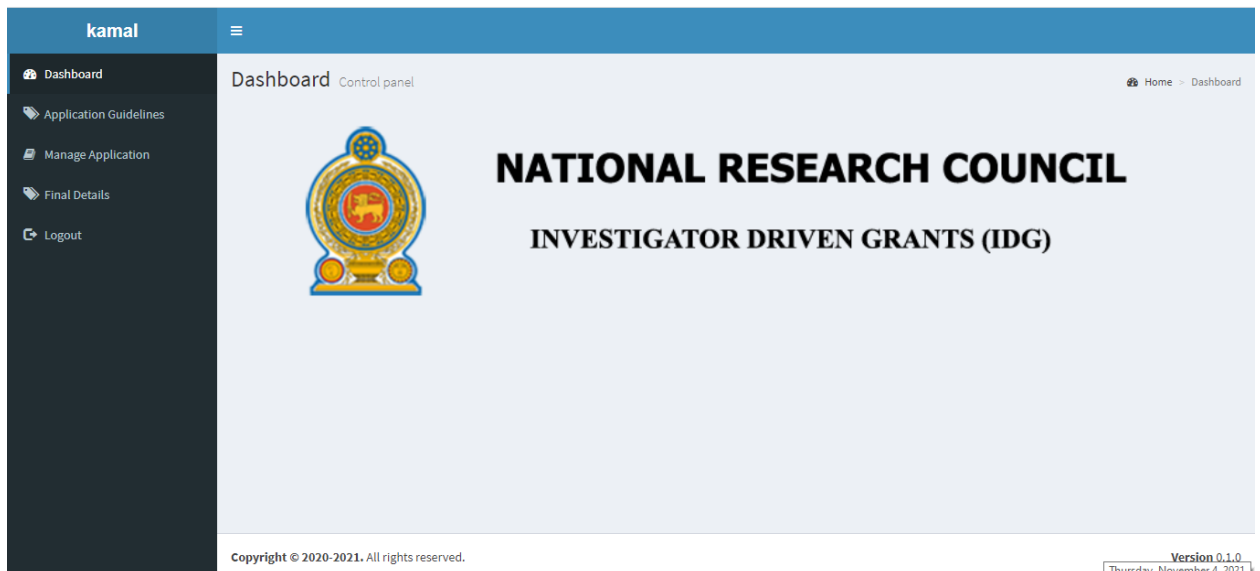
kamal

Dashboard
Application Guidelines
Manage Application
Final Details
Logout

Dashboard Control panel

Home > Dashboard

NATIONAL RESEARCH COUNCIL

INVESTIGATOR DRIVEN GRANTS (IDG)

Copyright © 2020-2021. All rights reserved.

Version 0.1.0

Thursday, November 4, 2021